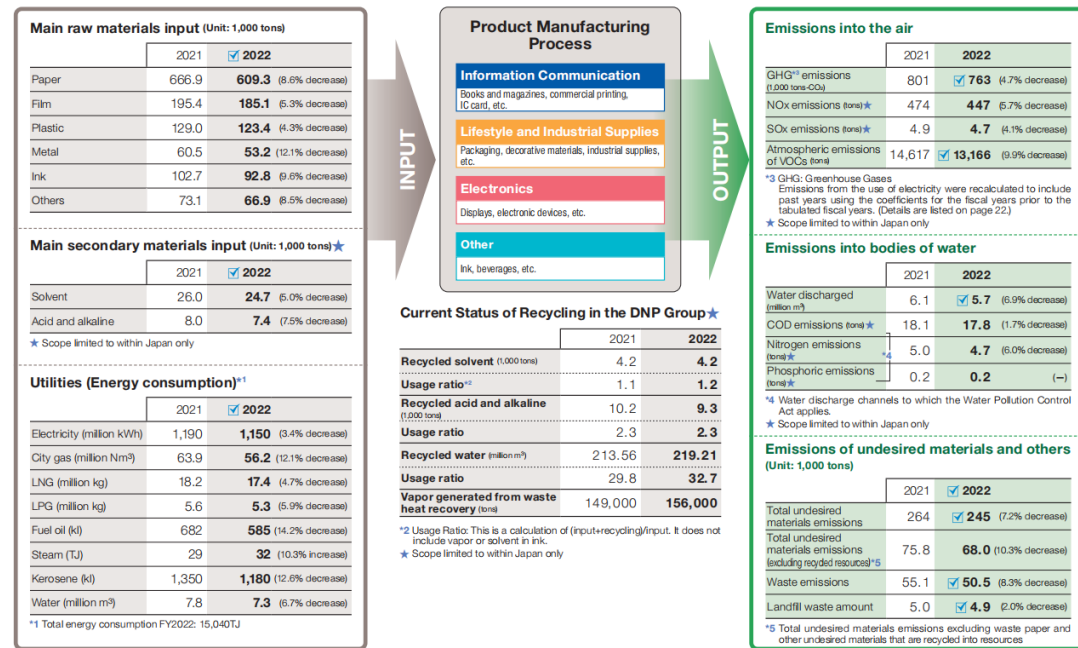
Main raw materials input (Unit: 1,000 tons)

| | 2021 | ☑ 2022 |
|---|---|---|
| Paper | 666.9 | 609.3 (8.6% decrease) |
| Film | 195.4 | 185.1 (5.3% decrease) |
| Plastic | 129.0 | 123.4 (4.3% decrease) |
| Metal | 60.5 | 53.2 (12.1% decrease) |
| Ink | 102.7 | 92.8 (9.6% decrease) |
| Others | 73.1 | 66.9 (8.5% decrease) |

Main secondary materials input (Unit: 1,000 tons)★

| | 2021 | ☑ 2022 |
|---|---|---|
| Solvent | 26.0 | 24.7 (5.0% decrease) |
| Acid and alkaline | 8.0 | 7.4 (7.5% decrease) |

★ Scope limited to within Japan only

Utilities (Energy consumption)*1

| | 2021 | ☑ 2022 |
|---|---|---|
| Electricity (million kWh) | 1,190 | 1,150 (3.4% decrease) |
| City gas (million Nm³) | 63.9 | 56.2 (12.1% decrease) |
| LNG (million kg) | 18.2 | 17.4 (4.7% decrease) |
| LPG (million kg) | 5.6 | 5.3 (5.9% decrease) |
| Fuel oil (kl) | 682 | 585 (14.2% decrease) |
| Steam (TJ) | 29 | 32 (10.3% increase) |
| Kerosene (kl) | 1,350 | 1,180 (12.6% decrease) |
| Water (million m³) | 7.8 | 7.3 (6.7% decrease) |

*1 Total energy consumption FY2022: 15,040TJ

INPUT

Product Manufacturing Process

Information Communication
Books and magazines, commercial printing, IC card, etc.

Lifestyle and Industrial Supplies
Packaging, decorative materials, industrial supplies, etc.

Electronics
Displays, electronic devices, etc.

Other
Ink, beverages, etc.

Current Status of Recycling in the DNP Group★

| | 2021 | 2022 |
|---|---|---|
| Recycled solvent (1,000 tons) | 4.2 | 4.2 |
| Usage ratio*2 | 1.1 | 1.2 |
| Recycled acid and alkaline (1,000 tons) | 10.2 | 9.3 |
| Usage ratio | 2.3 | 2.3 |
| Recycled water (million m³) | 213.56 | 219.21 |
| Usage ratio | 29.8 | 32.7 |
| Vapor generated from waste heat recovery (tons) | 149,000 | 156,000 |

*2 Usage Ratio: This is a calculation of (input+recycling)/input. It does not include vapor or solvent in ink.
★ Scope limited to within Japan only

OUTPUT

Emissions into the air

| | 2021 | 2022 |
|---|---|---|
| GHG*3 emissions (1,000 tons-CO₂) | 801 | ☑ 763 (4.7% decrease) |
| NOx emissions (tons)★ | 474 | 447 (5.7% decrease) |
| SOx emissions (tons)★ | 4.9 | 4.7 (4.1% decrease) |
| Atmospheric emissions of VOCs (tons) | 14,617 | ☑ 13,166 (9.9% decrease) |

*3 GHG: Greenhouse Gases
Emissions from the use of electricity were recalculated to include past years using the coefficients for the fiscal years prior to the tabulated fiscal years. (Details are listed on page 22.)
★ Scope limited to within Japan only

Emissions into bodies of water

| | 2021 | 2022 |
|---|---|---|
| Water discharged (million m³) | 6.1 | ☑ 5.7 (6.9% decrease) |
| COD emissions (tons)★ | 18.1 | 17.8 (1.7% decrease) |
| Nitrogen emissions (tons)★ *4 | 5.0 | 4.7 (6.0% decrease) |
| Phosphoric emissions (tons)★ | 0.2 | 0.2 (–) |

*4 Water discharge channels to which the Water Pollution Control Act applies.
★ Scope limited to within Japan only

Emissions of undesired materials and others (Unit: 1,000 tons)

| | 2021 | ☑ 2022 |
|---|---|---|
| Total undesired materials emissions | 264 | ☑ 245 (7.2% decrease) |
| Total undesired materials emissions (excluding recycled resources)*5 | 75.8 | 68.0 (10.3% decrease) |
| Waste emissions | 55.1 | ☑ 50.5 (8.3% decrease) |
| Landfill waste amount | 5.0 | ☑ 4.9 (2.0% decrease) |

*5 Total undesired materials emissions excluding waste paper and other undesired materials that are recycled into resources